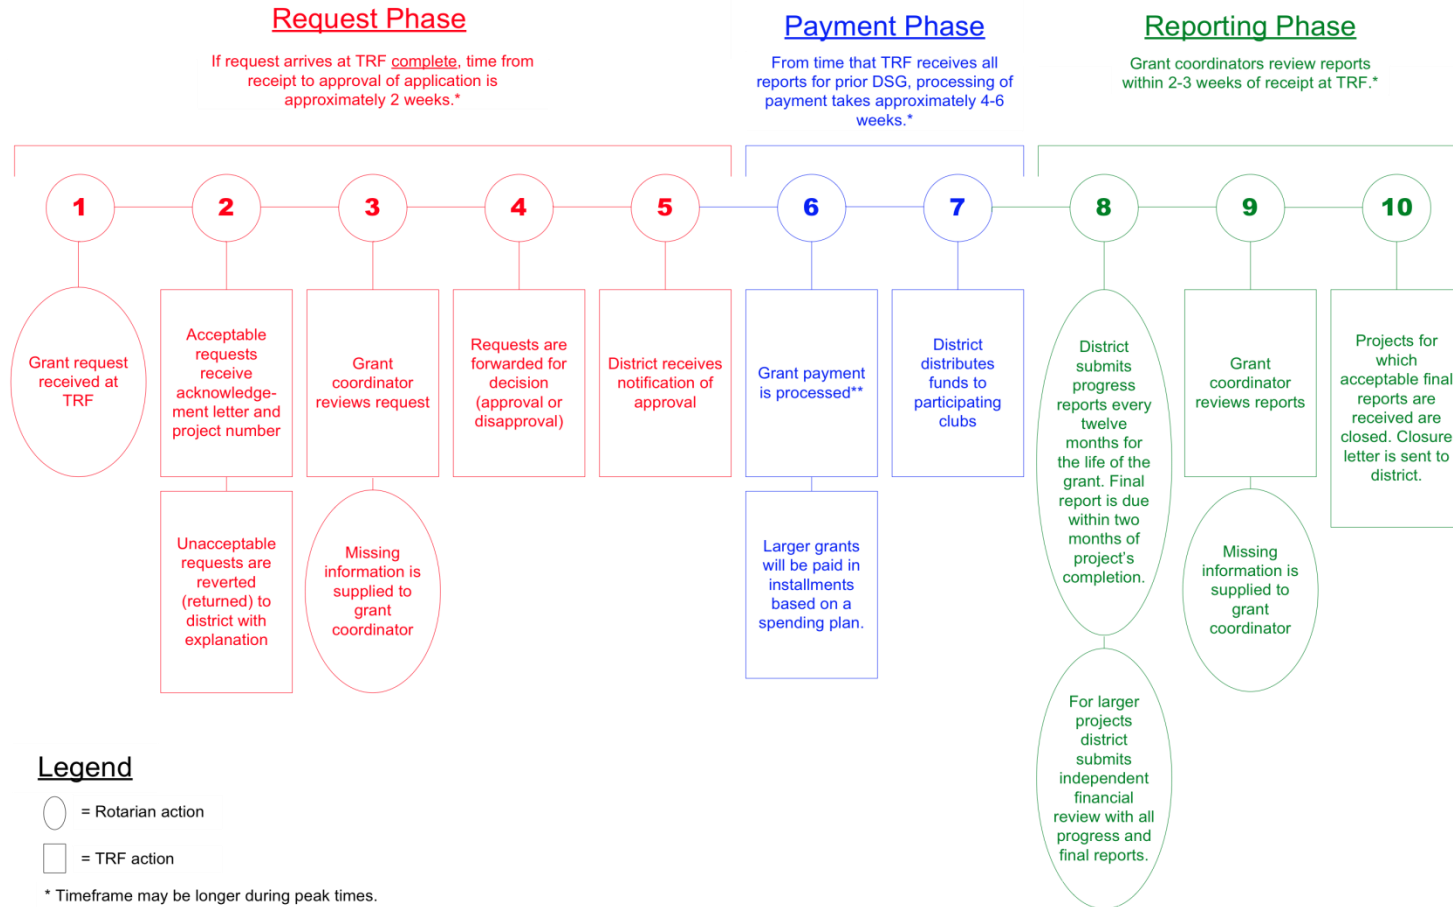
Request Phase

If request arrives at TRF complete, time from receipt to approval of application is approximately 2 weeks.*

Payment Phase

From time that TRF receives all reports for prior DSG, processing of payment takes approximately 4-6 weeks.*

Reporting Phase

Grant coordinators review reports within 2-3 weeks of receipt at TRF.*

1

Grant request received at TRF

2

Acceptable requests receive acknowledgement letter and project number

Unacceptable requests are reverted (returned) to district with explanation

3

Grant coordinator reviews request

Missing information is supplied to grant coordinator

4

Requests are forwarded for decision (approval or disapproval)

5

District receives notification of approval

6

Grant payment is processed**

Larger grants will be paid in installments based on a spending plan.

7

District distributes funds to participating clubs

8

District submits progress reports every twelve months for the life of the grant. Final report is due within two months of project's completion.

For larger projects district submits independent financial review with all progress and final reports.

9

Grant coordinator reviews reports

Missing information is supplied to grant coordinator

10

Projects for which acceptable final reports are received are closed. Closure letter is sent to district.

Legend

= Rotarian action

= TRF action

* Timeframe may be longer during peak times.